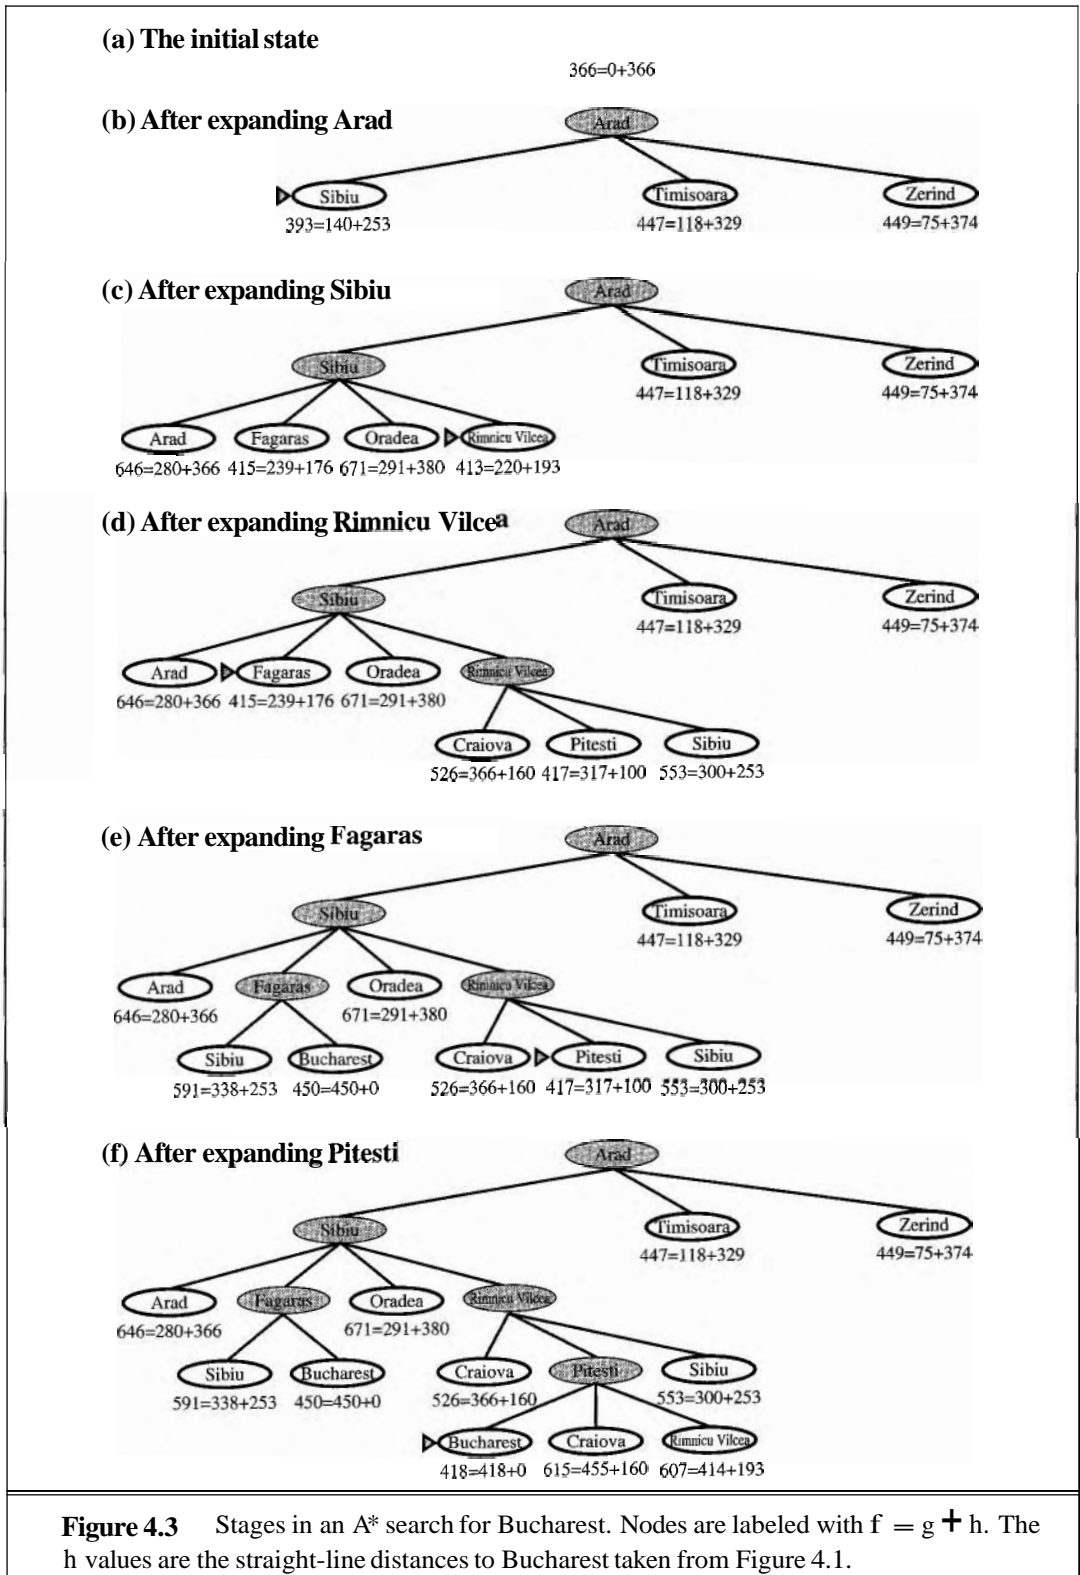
(a) The initial state

366=0+366

(b) After expanding Arad

Arad

Sibiu
393=140+253

Timisoara
447=118+329

Zerind
449=75+374

(c) After expanding Sibiu

Arad

Sibiu

Timisoara
447=118+329

Zerind
449=75+374

Arad
646=280+366

Fagaras
415=239+176

Oradea
671=291+380

Rimnicu Vilcea
413=220+193

(d) After expanding Rimnicu Vilcea

Arad

Sibiu

Timisoara
447=118+329

Zerind
449=75+374

Arad
646=280+366

Fagaras
415=239+176

Oradea
671=291+380

Rimnicu Vilcea

Craiova
526=366+160

Pitesti
417=317+100

Sibiu
553=300+253

(e) After expanding Fagaras

Arad

Sibiu

Timisoara
447=118+329

Zerind
449=75+374

Arad
646=280+366

Fagaras

Oradea
671=291+380

Rimnicu Vilcea

Sibiu
591=338+253

Bucharest
450=450+0

Craiova
526=366+160

Pitesti
417=317+100

Sibiu
553=300+253

(f) After expanding Pitesti

Arad

Sibiu

Timisoara
447=118+329

Zerind
449=75+374

Arad
646=280+366

Fagaras

Oradea
671=291+380

Rimnicu Vilcea

Sibiu
591=338+253

Bucharest
450=450+0

Craiova
526=366+160

Pitesti

Sibiu
553=300+253

Bucharest
418=418+0

Craiova
615=455+160

Rimnicu Vilcea
607=414+193

**Figure 4.3** Stages in an A* search for Bucharest. Nodes are labeled with $f = g + h$. The h values are the straight-line distances to Bucharest taken from Figure 4.1.